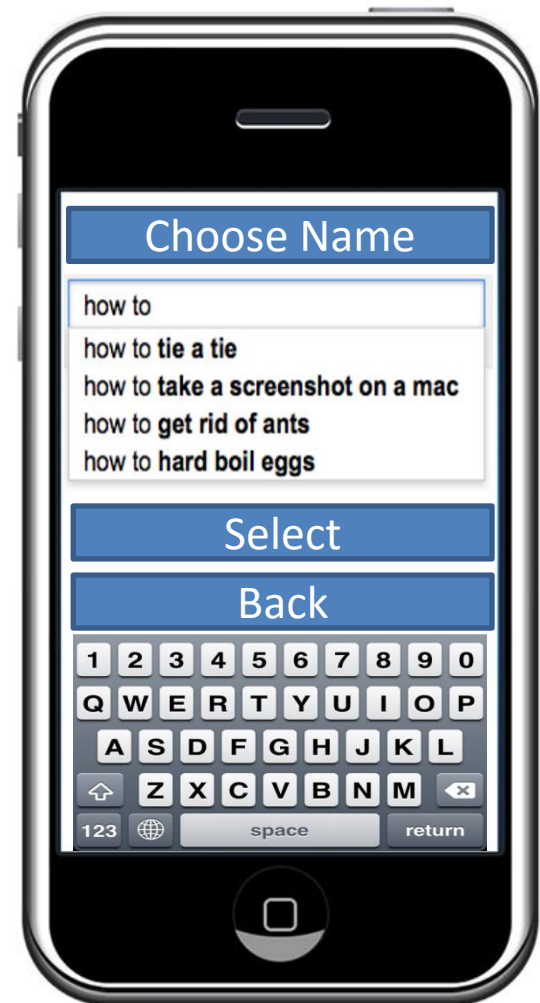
Choose Name

how to

how to **tie a tie**
how to **take a screenshot on a mac**
how to **get rid of ants**
how to **hard boil eggs**

Select

Back

1 2 3 4 5 6 7 8 9 0
Q W E R T Y U I O P
A S D F G H J K L
Z X C V B N M
123 space return